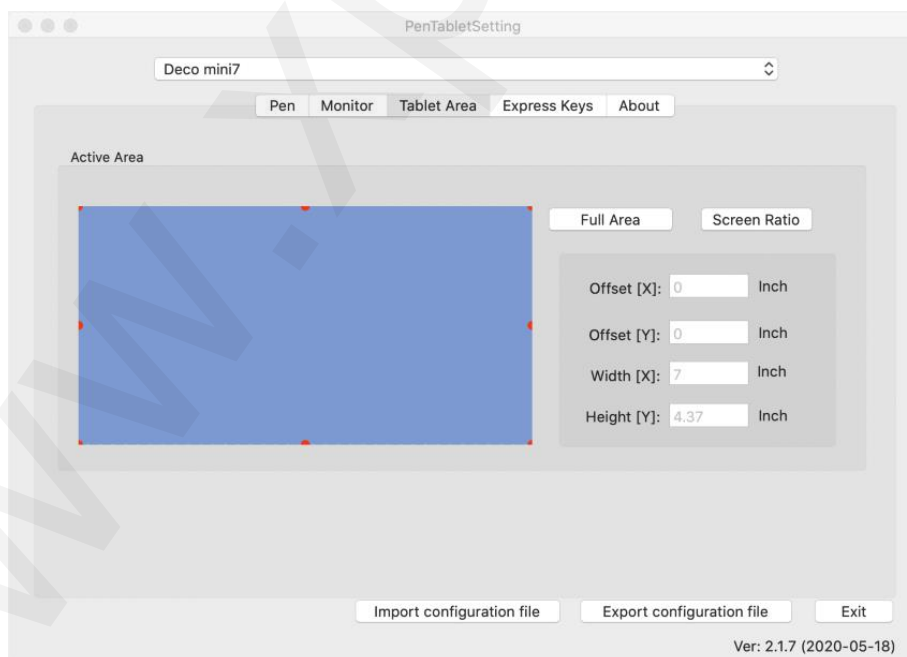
PenTabletSetting

Deco mini7

Pen Monitor Tablet Area Express Keys About

Active Area

Full Area Screen Ratio

Offset [X]: 0 Inch

Offset [Y]: 0 Inch

Width [X]: 7 Inch

Height [Y]: 4.37 Inch

Import configuration file Export configuration file Exit

Ver: 2.1.7 (2020-05-18)